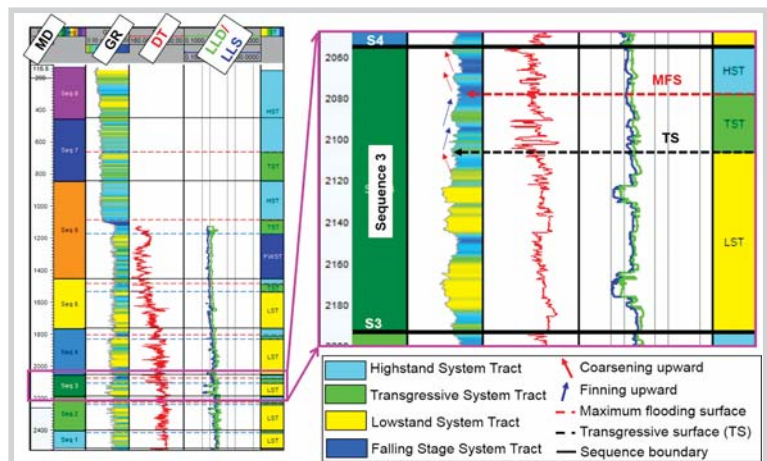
MD
GR
DT
LLD
LLS
116.5
200
400
600
800
1000
1200
1400
1600
1800
2000
2200
2400
Seq 8
Seq 7
Seq 6
Seq 5
Seq 4
Seq 3
Seq 2
Seq 1
HST
TST
HST
TST
FWST
LST
LST
LST
LST
LST

S4
2060
2080
2100
2120
2140
2160
2180
S3
Sequence 3
MFS
TS
HST
TST
LST

Highstand System Tract
Transgressive System Tract
Lowstand System Tract
Falling Stage System Tract
Coarsening upward
Finning upward
Maximum flooding surface
Transgressive surface (TS)
Sequence boundary